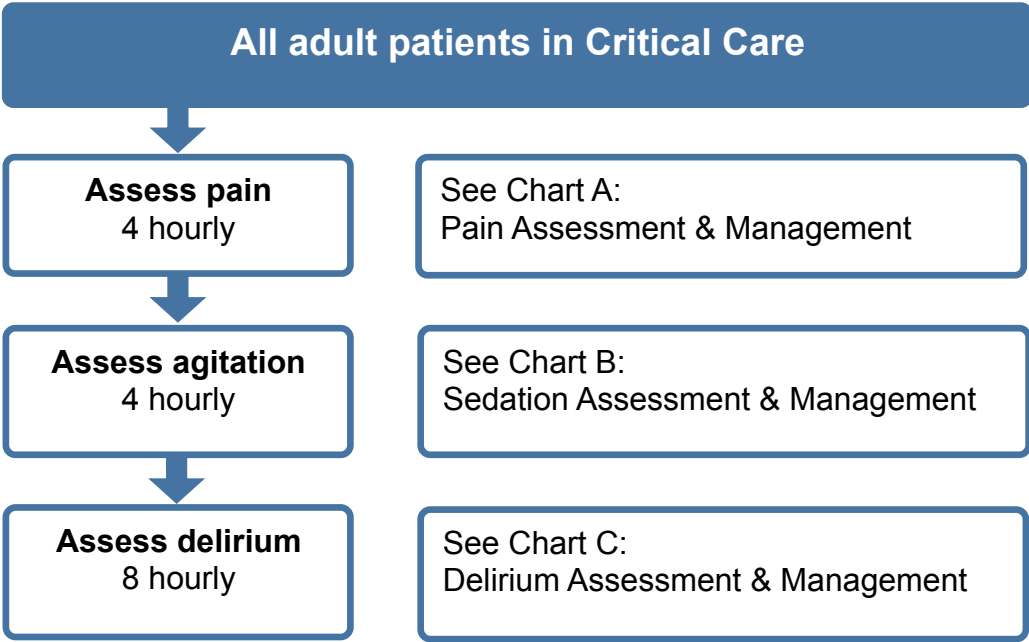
All adult patients in Critical Care

Assess pain
4 hourly

See Chart A:
Pain Assessment & Management

Assess agitation
4 hourly

See Chart B:
Sedation Assessment & Management

Assess delirium
8 hourly

See Chart C:
Delirium Assessment & Management